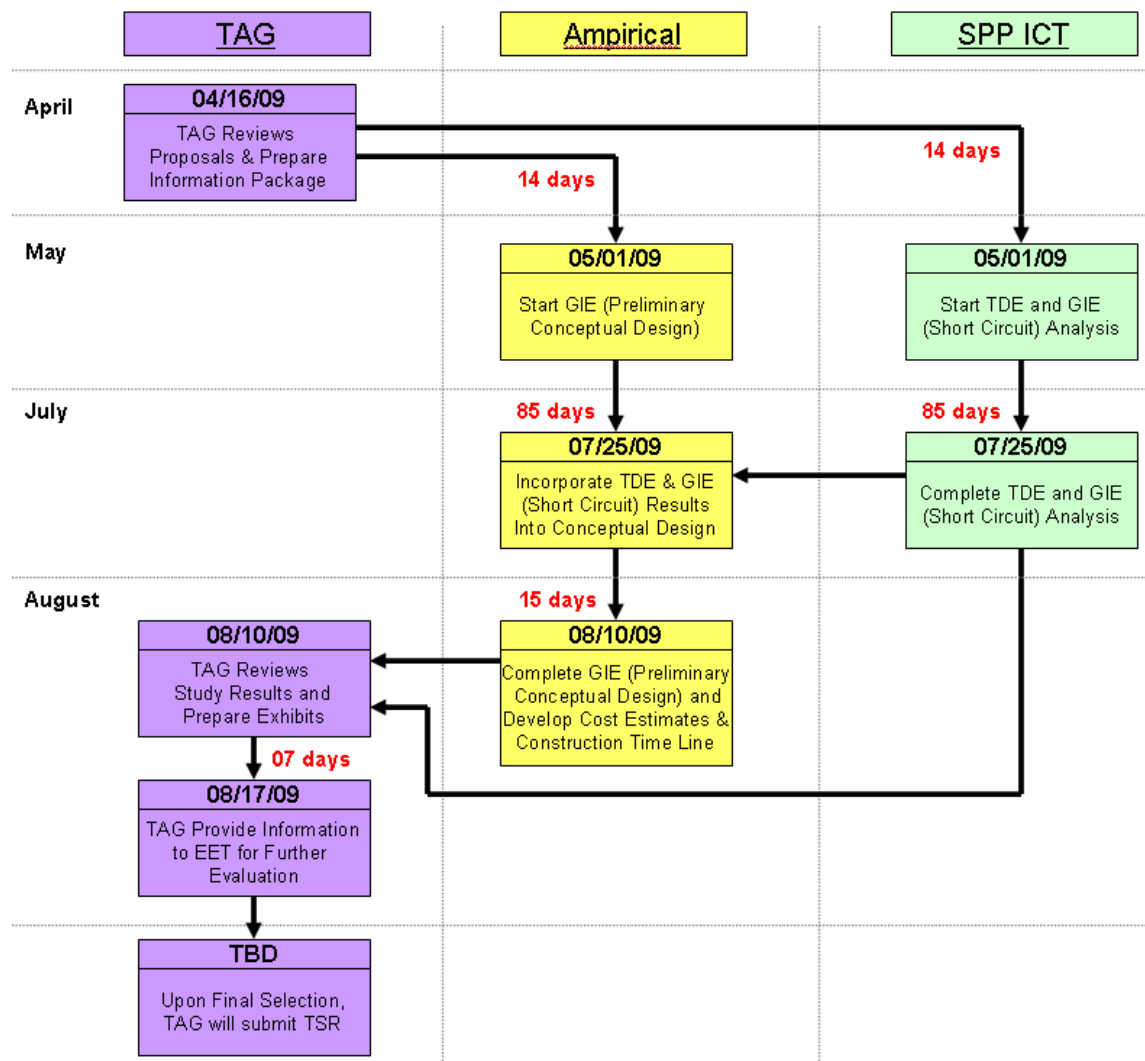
TAG

Ampirical

SPP ICT

April

04/16/09

TAG Reviews Proposals & Prepare Information Package

14 days

14 days

May

05/01/09

Start GIE (Preliminary Conceptual Design)

05/01/09

Start TDE and GIE (Short Circuit) Analysis

July

85 days

85 days

07/25/09

Incorporate TDE & GIE (Short Circuit) Results Into Conceptual Design

07/25/09

Complete TDE and GIE (Short Circuit) Analysis

August

15 days

08/10/09

TAG Reviews Study Results and Prepare Exhibits

08/10/09

Complete GIE (Preliminary Conceptual Design) and Develop Cost Estimates & Construction Time Line

07 days

08/17/09

TAG Provide Information to EET for Further Evaluation

TBD

Upon Final Selection, TAG will submit TSR